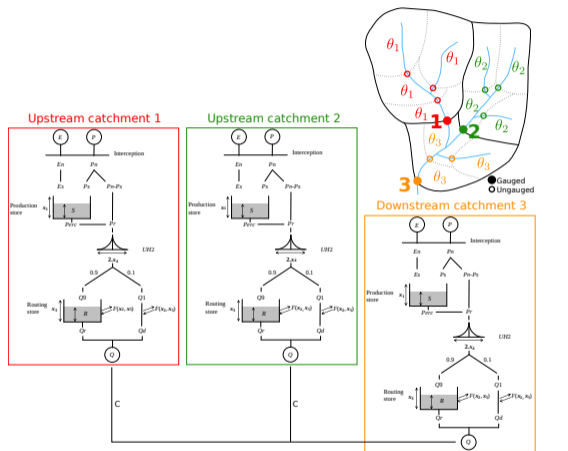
$\theta_1$ $\theta_1$ $\theta_1$ $\theta_1$ $\theta_2$ $\theta_2$ $\theta_2$ 1 2 $\theta_3$ $\theta_3$ $\theta_3$ $\theta_3$ 3

Gauged
Ungauged

Upstream catchment 1

E P
Interception
En Pn
Es Ps Pn-Ps
Production store
$x_1$ S
Perc Pr
UH2
$2.x_4$
0.9 0.1
Routing store
Q9 Q1
$x_3$ R
$F(x_2, x_5)$ $F(x_2, x_5)$
Qr Qd
Q

Upstream catchment 2

E P
Interception
En Pn
Es Ps Pn-Ps
Production store
$x_1$ S
Perc Pr
UH2
$2.x_4$
0.9 0.1
Routing store
Q9 Q1
$x_3$ R
$F(x_2, x_5)$ $F(x_2, x_5)$
Qr Qd
Q

Downstream catchment 3

E P
Interception
En Pn
Es Ps Pn-Ps
Production store
$x_1$ S
Perc Pr
UH2
$2.x_4$
0.9 0.1
Routing store
Q9 Q1
$x_3$ R
$F(x_2, x_5)$ $F(x_2, x_5)$
Qr Qd
Q

C C